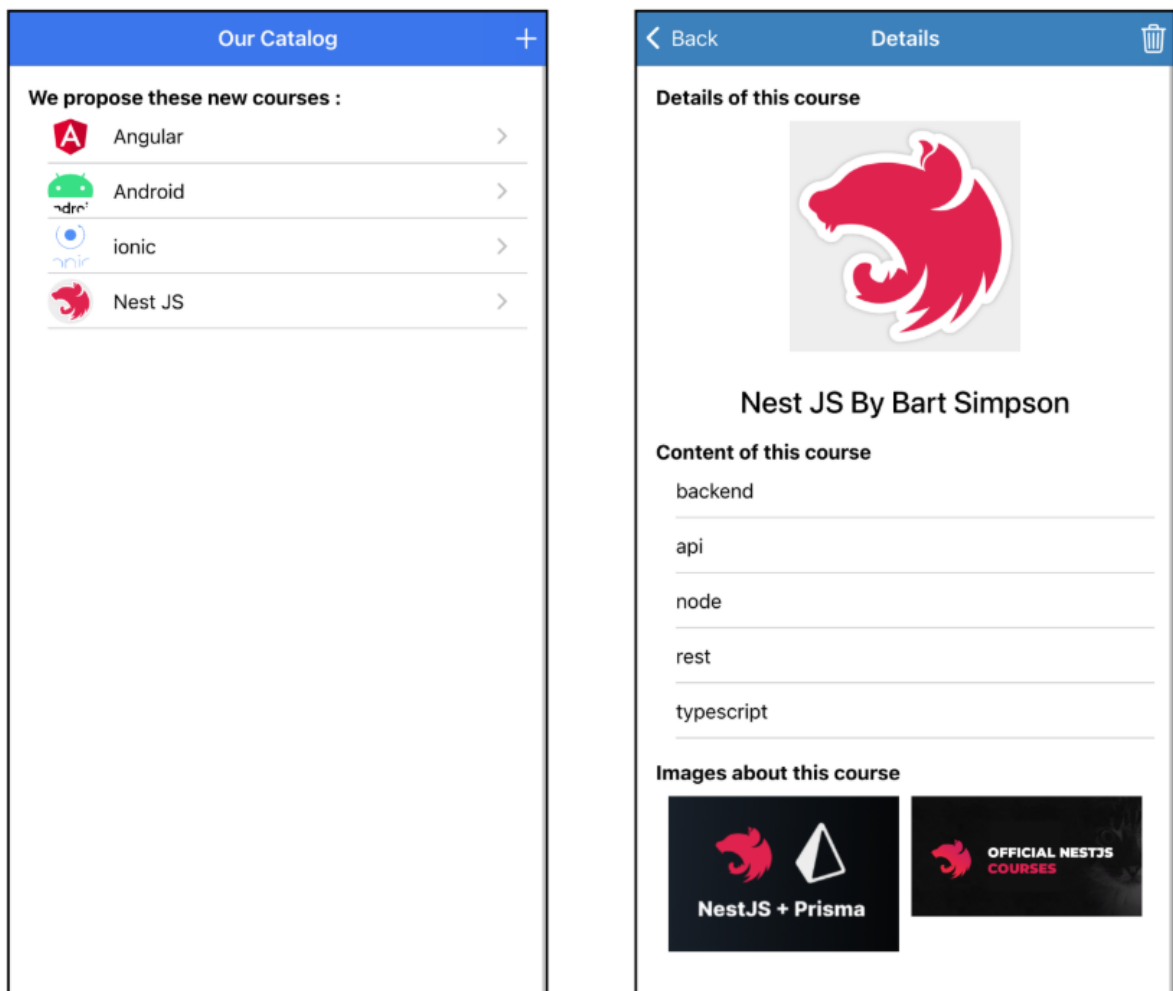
Our Catalog +

We propose these new courses :

A Angular >

ndroi Android >

onic ionic >

Nest JS >

< Back Details

Details of this course

Nest JS By Bart Simpson

Content of this course

backend

api

node

rest

typescript

Images about this course

NestJS + Prisma

OFFICIAL NESTJS COURSES